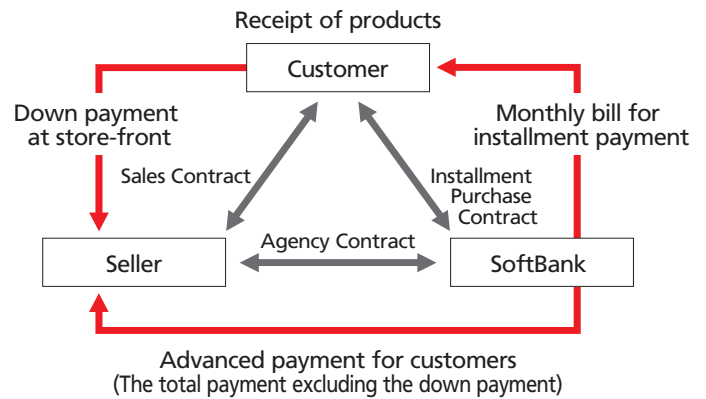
Receipt of products

Customer

Down payment at store-front

Monthly bill for installment payment

Sales Contract

Installment Purchase Contract

Agency Contract

Seller

SoftBank

Advanced payment for customers
(The total payment excluding the down payment)